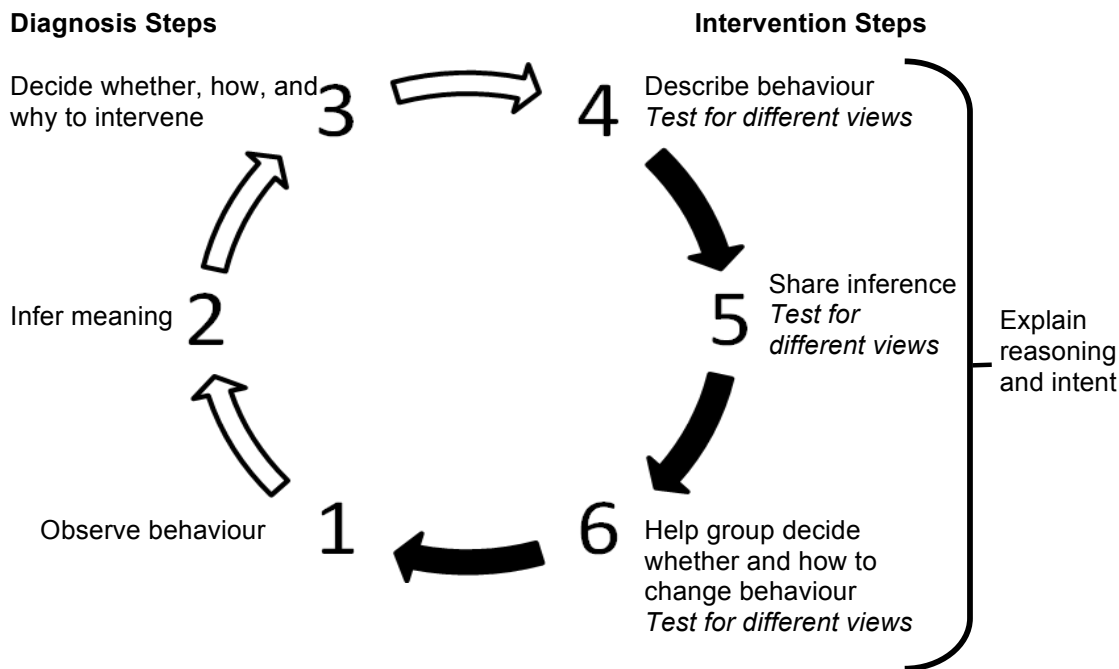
**Diagnosis Steps**

**Intervention Steps**

Decide whether, how, and why to intervene 3

4 Describe behaviour
*Test for different views*

Infer meaning 2

5 Share inference
*Test for different views*

Explain reasoning and intent

Observe behaviour 1

6 Help group decide whether and how to change behaviour
*Test for different views*